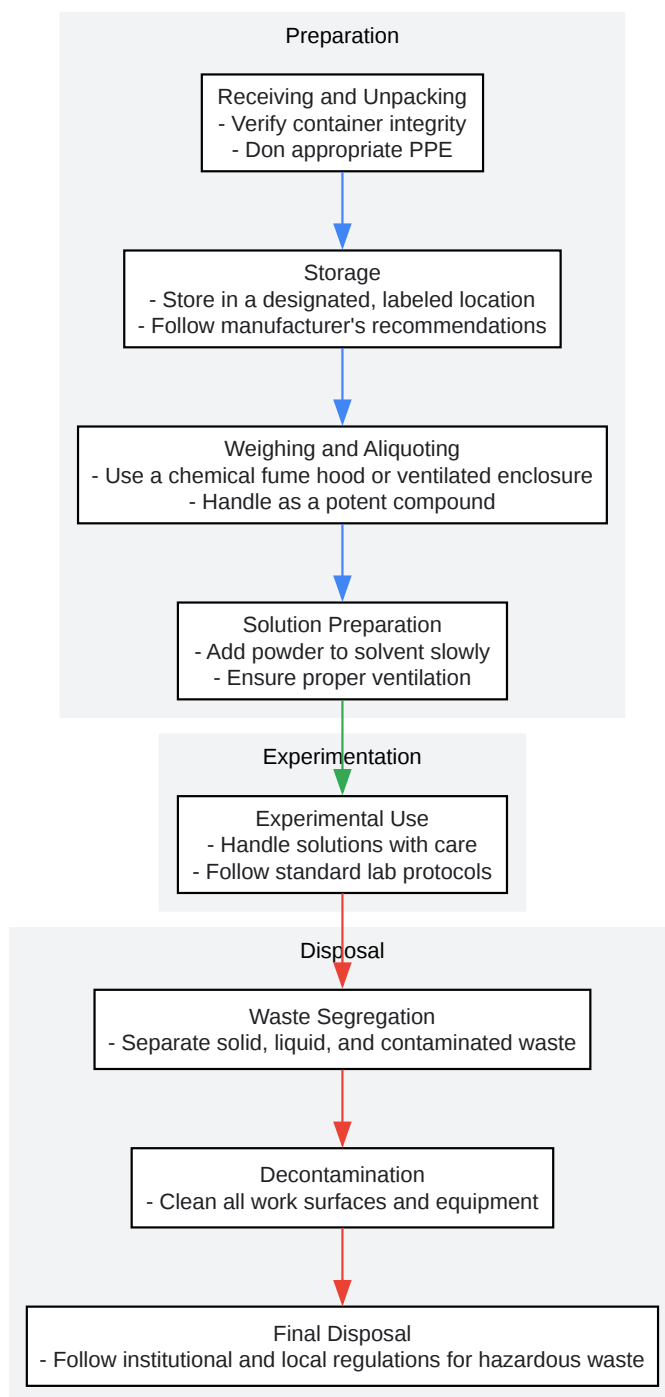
Preparation

Receiving and Unpacking
- Verify container integrity
- Don appropriate PPE

Storage
- Store in a designated, labeled location
- Follow manufacturer's recommendations

Weighing and Aliquoting
- Use a chemical fume hood or ventilated enclosure
- Handle as a potent compound

Solution Preparation
- Add powder to solvent slowly
- Ensure proper ventilation

Experimentation

Experimental Use
- Handle solutions with care
- Follow standard lab protocols

Disposal

Waste Segregation
- Separate solid, liquid, and contaminated waste

Decontamination
- Clean all work surfaces and equipment

Final Disposal
- Follow institutional and local regulations for hazardous waste